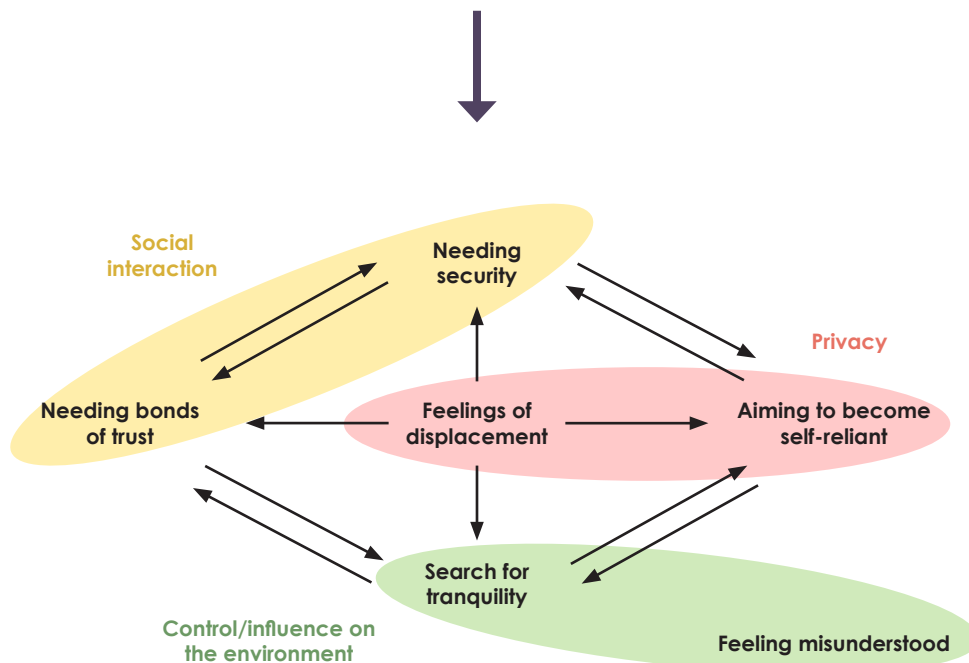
Social interaction

Needing security

Privacy

Needing bonds of trust

Feelings of displacement

Aiming to become self-reliant

Search for tranquility

Control/influence on the environment

Feeling misunderstood